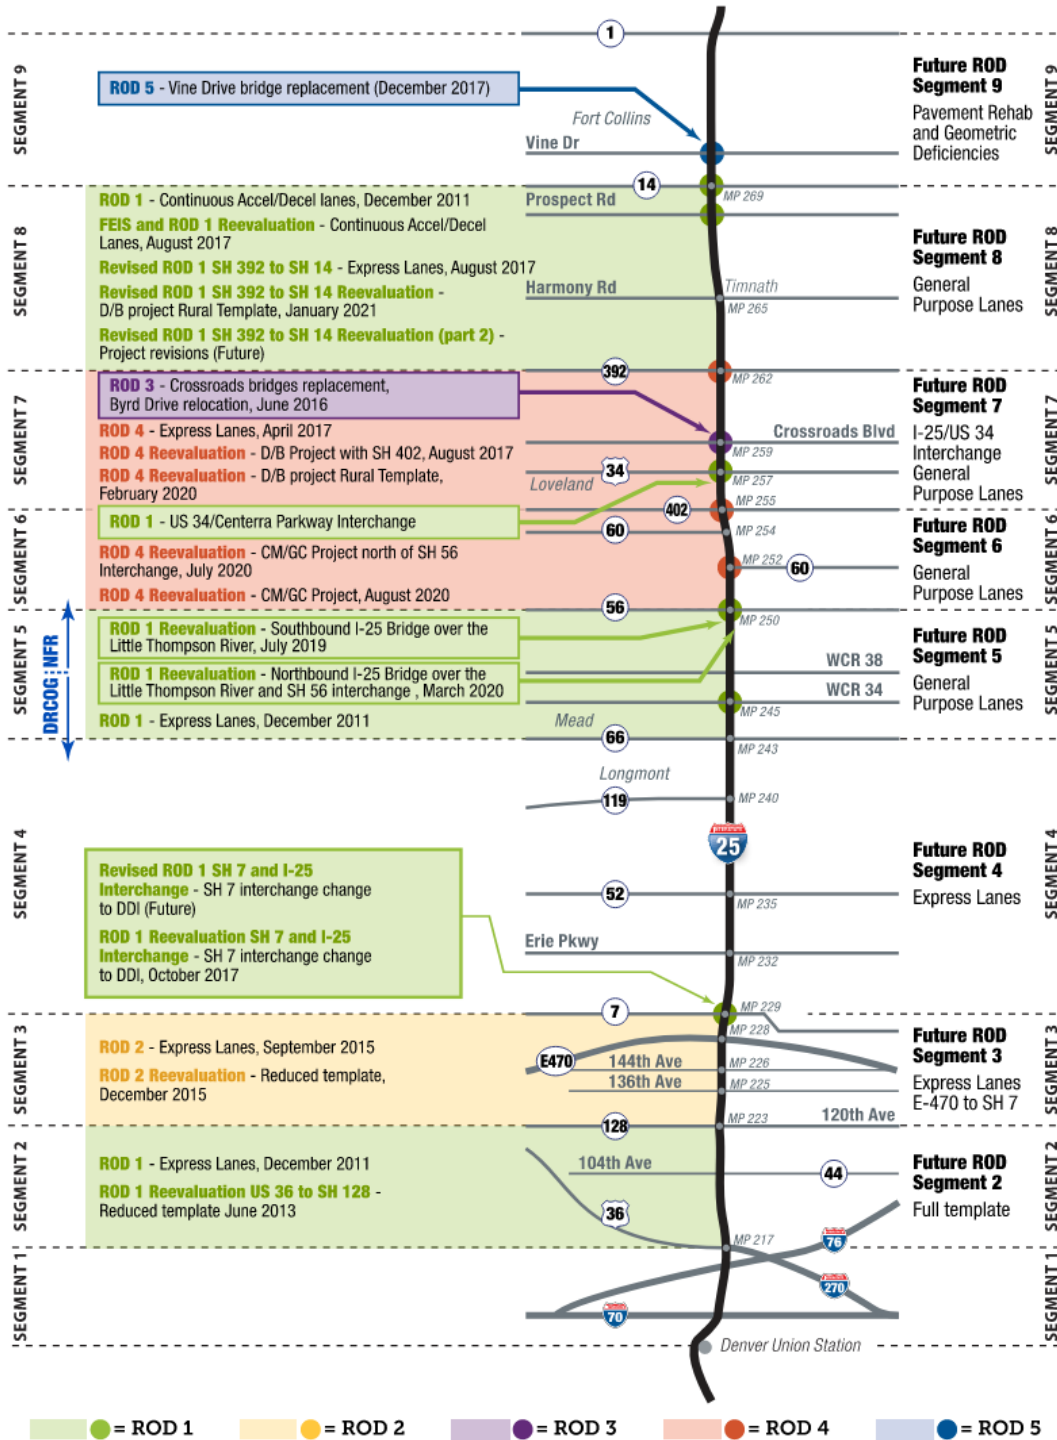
SEGMENT 9

1

ROD 5 - Vine Drive bridge replacement (December 2017)

Fort Collins

Vine Dr

Future ROD Segment 9
Pavement Rehab and Geometric Deficiencies

SEGMENT 9

SEGMENT 8

ROD 1 - Continuous Accel/Decel lanes, December 2011

FEIS and ROD 1 Reevaluation - Continuous Accel/Decel Lanes, August 2017

Revised ROD 1 SH 392 to SH 14 - Express Lanes, August 2017

Revised ROD 1 SH 392 to SH 14 Reevaluation - D/B project Rural Template, January 2021

Revised ROD 1 SH 392 to SH 14 Reevaluation (part 2) - Project revisions (Future)

14

Prospect Rd

MP 269

Harmony Rd

Timnath

MP 265

Future ROD Segment 8
General Purpose Lanes

SEGMENT 8

SEGMENT 7

392

MP 262

ROD 3 - Crossroads bridges replacement, Byrd Drive relocation, June 2016

ROD 4 - Express Lanes, April 2017

ROD 4 Reevaluation - D/B Project with SH 402, August 2017

ROD 4 Reevaluation - D/B project Rural Template, February 2020

Crossroads Blvd

MP 259

34

Loveland

MP 257

MP 255

402

Future ROD Segment 7
I-25/US 34 Interchange General Purpose Lanes

SEGMENT 7

SEGMENT 6

ROD 1 - US 34/Centerra Parkway Interchange

60

MP 254

ROD 4 Reevaluation - CM/GC Project north of SH 56 Interchange, July 2020

ROD 4 Reevaluation - CM/GC Project, August 2020

MP 252

60

Future ROD Segment 6
General Purpose Lanes

SEGMENT 6

SEGMENT 5

DRCOG NFR

56

ROD 1 Reevaluation - Southbound I-25 Bridge over the Little Thompson River, July 2019

MP 250

ROD 1 Reevaluation - Northbound I-25 Bridge over the Little Thompson River and SH 56 interchange , March 2020

WCR 38

WCR 34

ROD 1 - Express Lanes, December 2011

Mead

MP 245

Future ROD Segment 5
General Purpose Lanes

SEGMENT 5

66

MP 243

Longmont

119

MP 240

SEGMENT 4

25

Revised ROD 1 SH 7 and I-25 Interchange - SH 7 interchange change to DDI (Future)

ROD 1 Reevaluation SH 7 and I-25 Interchange - SH 7 interchange change to DDI, October 2017

52

MP 235

Erie Pkwy

MP 232

Future ROD Segment 4
Express Lanes

SEGMENT 4

SEGMENT 3

7

MP 229

MP 228

ROD 2 - Express Lanes, September 2015

ROD 2 Reevaluation - Reduced template, December 2015

E470

144th Ave

136th Ave

MP 226

MP 225

MP 223

120th Ave

128

Future ROD Segment 3
Express Lanes E-470 to SH 7

SEGMENT 3

SEGMENT 2

ROD 1 - Express Lanes, December 2011

ROD 1 Reevaluation US 36 to SH 128 - Reduced template June 2013

104th Ave

44

36

MP 217

76

Future ROD Segment 2
Full template

SEGMENT 2

SEGMENT 1

270

70

Denver Union Station

SEGMENT 1

= ROD 1 = ROD 2 = ROD 3 = ROD 4 = ROD 5